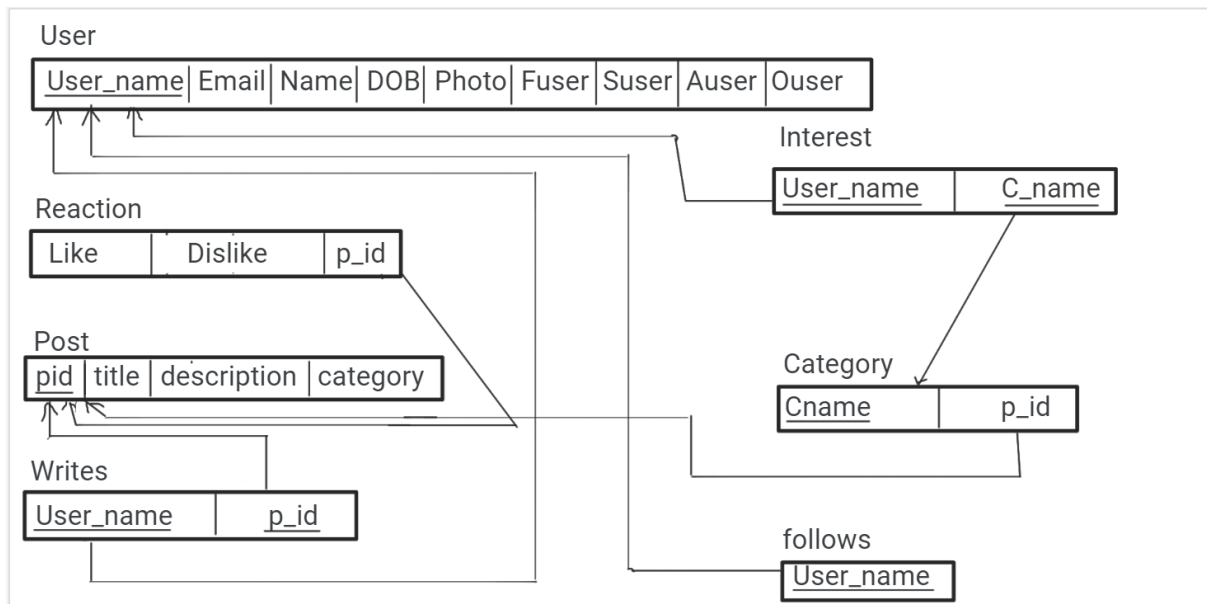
User

| User_name | Email | Name | DOB | Photo | Fuser | Suser | Auser | Ouser |
|---|---|---|---|---|---|---|---|---|

Interest

| User_name | C_name |
|---|---|

Reaction

| Like | Dislike | p_id |
|---|---|---|

Post

| pid | title | description | category |
|---|---|---|---|

Category

| Cname | p_id |
|---|---|

Writes

| User_name | p_id |
|---|---|

follows

| User_name |
|---|